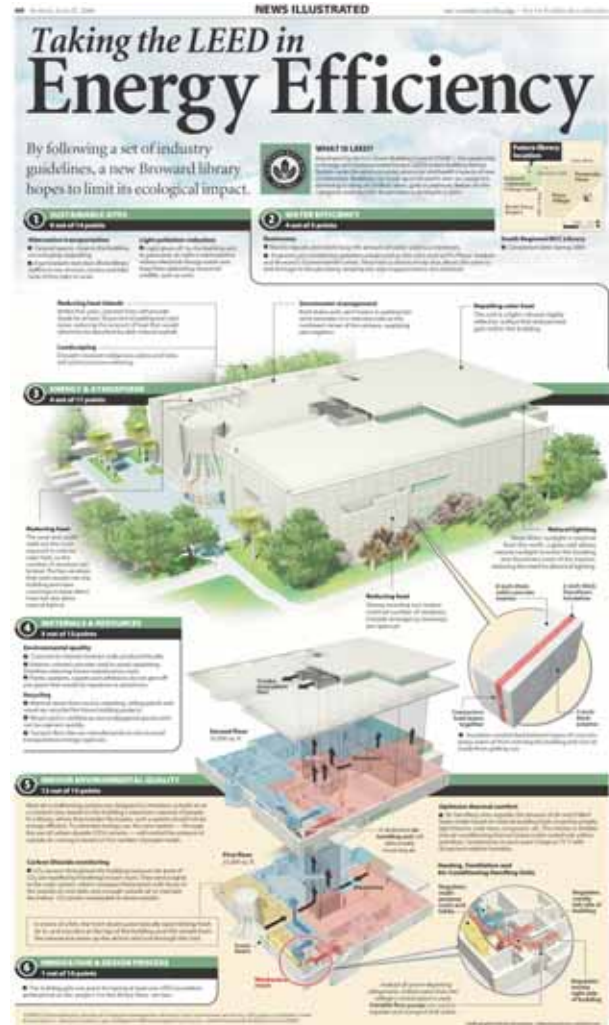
NEWS ILLUSTRATED

Taking the LEED in Energy Efficiency

By following a set of industry guidelines, a new Broward library hopes to limit its ecological impact.

WHAT IS LEED?

1 SUSTAINABLE SITES

2 WATER EFFICIENCY

3 ENERGY & ATMOSPHERE

4 MATERIALS & RESOURCES

5 INDOOR ENVIRONMENTAL QUALITY

6 INNOVATION & DESIGN PROCESS

South Regional/BCC Library

Reducing heat islands

Stormwater management

Repelling solar heat

Landscaping

Reducing heat

Natural lighting

Reducing heat

Environmental quality

Recycling

Second floor

First floor

Carbon Dioxide monitoring

Optimize thermal comfort

Heating, Ventilation and Air Conditioning Handling Units

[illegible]